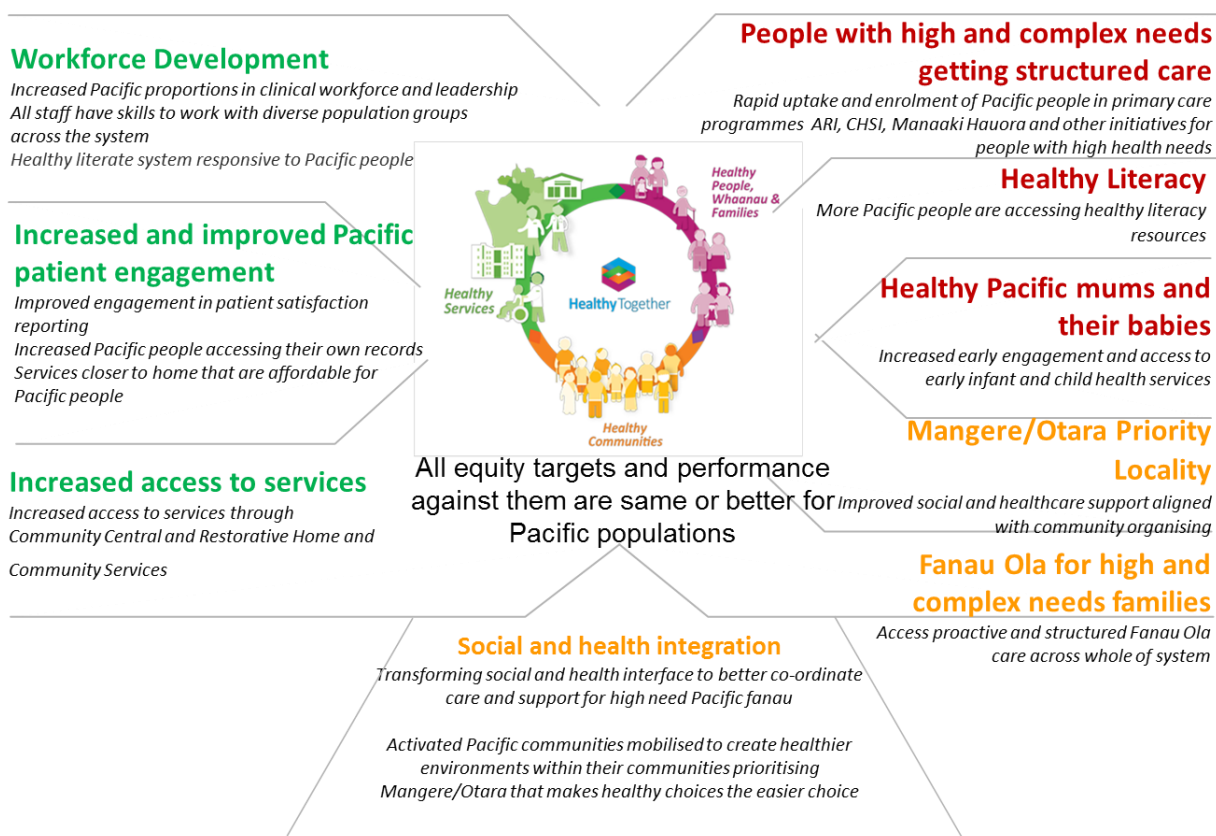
Workforce Development

Increased Pacific proportions in clinical workforce and leadership
All staff have skills to work with diverse population groups across the system
Healthy literate system responsive to Pacific people

Increased and improved Pacific patient engagement

Improved engagement in patient satisfaction reporting
Increased Pacific people accessing their own records
Services closer to home that are affordable for Pacific people

Increased access to services

Increased access to services through Community Central and Restorative Home and Community Services

People with high and complex needs getting structured care

Rapid uptake and enrolment of Pacific people in primary care programmes ARI, CHSI, Manaaki Hauora and other initiatives for people with high health needs

Healthy Literacy

More Pacific people are accessing healthy literacy resources

Healthy Pacific mums and their babies

Increased early engagement and access to early infant and child health services

Mangere/Otara Priority Locality

Improved social and healthcare support aligned with community organising

Fanau Ola for high and complex needs families

Access proactive and structured Fanau Ola care across whole of system

Healthy People, Whaanau & Families

Healthy Services

HealthyTogether

Healthy Communities

All equity targets and performance against them are same or better for Pacific populations

Social and health integration

Transforming social and health interface to better co-ordinate care and support for high need Pacific fanau

Activated Pacific communities mobilised to create healthier environments within their communities prioritising Mangere/Otara that makes healthy choices the easier choice